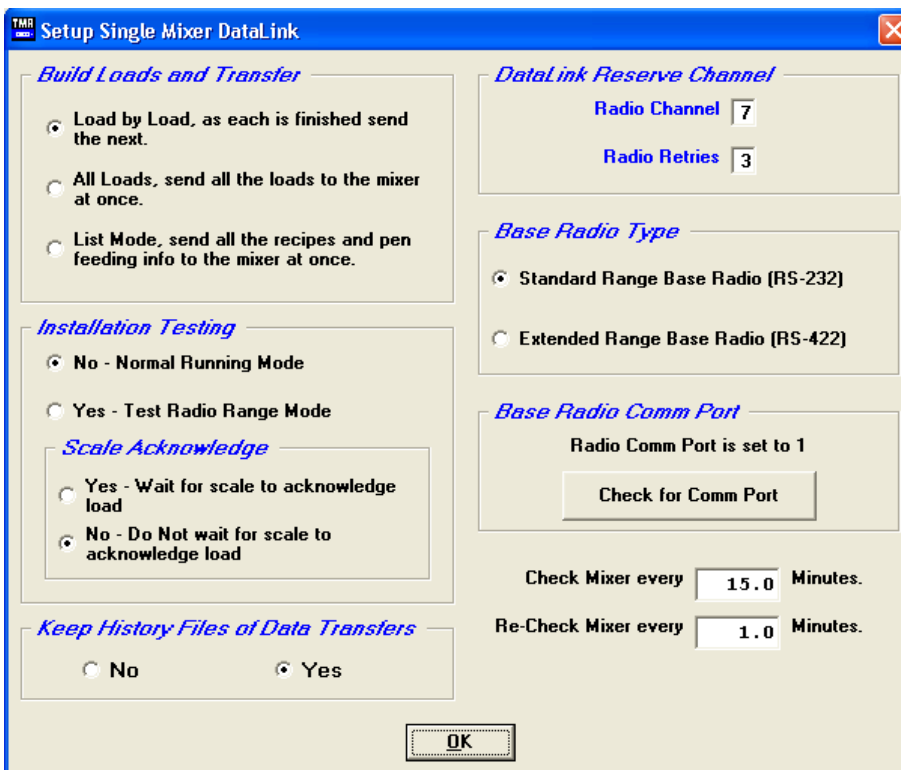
TMR
Setup Single Mixer DataLink

Build Loads and Transfer

Load by Load, as each is finished send the next.

All Loads, send all the loads to the mixer at once.

List Mode, send all the recipes and pen feeding info to the mixer at once.

Installation Testing

No - Normal Running Mode

Yes - Test Radio Range Mode

Scale Acknowledge

Yes - Wait for scale to acknowledge load

No - Do Not wait for scale to acknowledge load

Keep History Files of Data Transfers

No

Yes

DataLink Reserve Channel

Radio Channel 7

Radio Retries 3

Base Radio Type

Standard Range Base Radio (RS-232)

Extended Range Base Radio (RS-422)

Base Radio Comm Port

Radio Comm Port is set to 1

Check for Comm Port

Check Mixer every 15.0 Minutes.

Re-Check Mixer every 1.0 Minutes.

OK